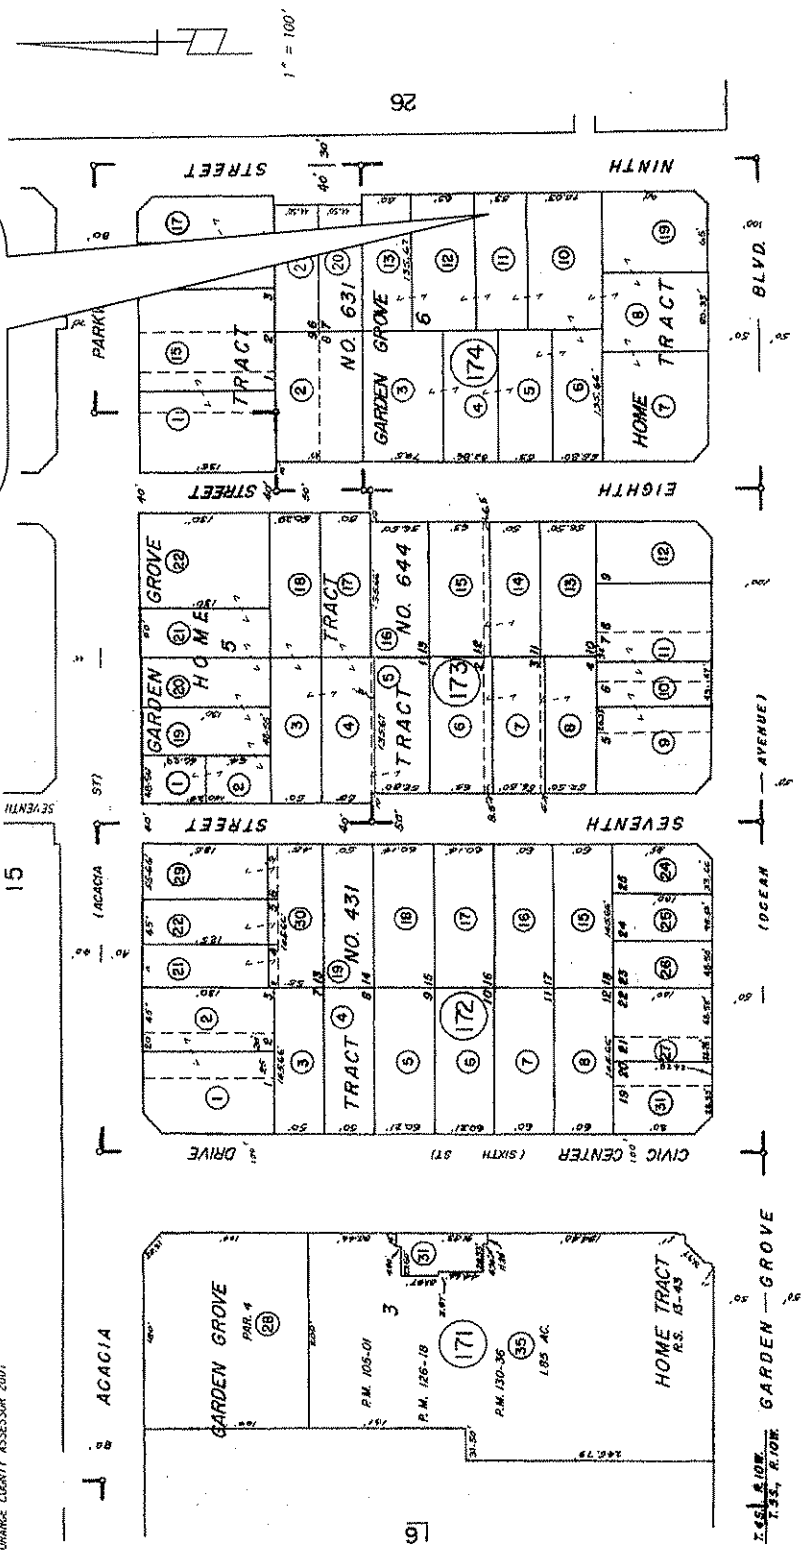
1" = 100'

26

STREET

NINTH

PARK

TRACT

NO. 631

GARDEN GROVE

6

174

HOME TRACT

BLVD.

STREET

EIGHTH

GARDEN GROVE

HOME

5

TRACT

NO. 644

TRACT

173

STREET

SEVENTH

ACACIA ST

SEVENTH

15

TRACT NO. 431

172

DRIVE

CIVIC CENTER (SIXTH ST)

(OCEAN AVENUE)

ACACIA

GARDEN GROVE PAR. 4

3

P.M. 105-01

P.M. 126-18

P.M. 130-36

171

1.85 AC.

HOME TRACT R.S. 13-43

GARDEN GROVE

T.4S., R.10W.
T.5S., R.10W.

16

ORANGE COUNTY ASSESSOR 2001